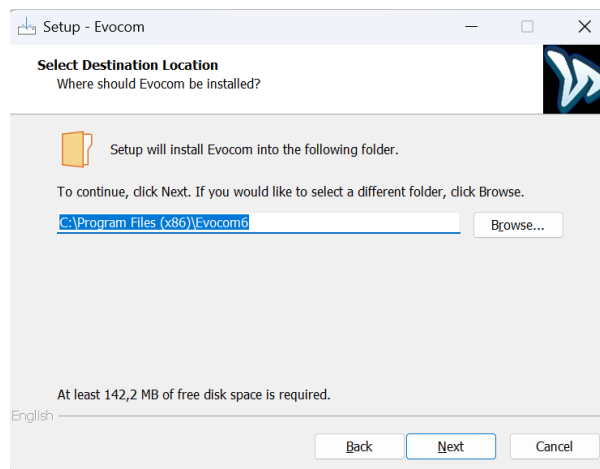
Setup - Evocom

Select Destination Location
Where should Evocom be installed?

Setup will install Evocom into the following folder.

To continue, click Next. If you would like to select a different folder, click Browse.

C:\Program Files (x86)\Evocom6

Browse...

At least 142,2 MB of free disk space is required.

English

Back

Next

Cancel